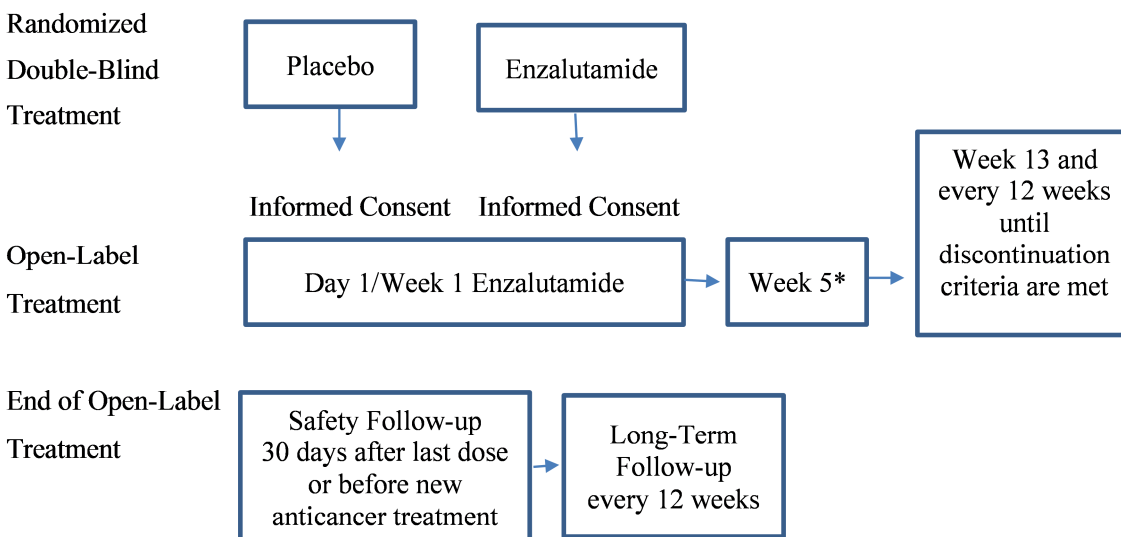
Randomized Double-Blind Treatment

Placebo

Enzalutamide

Informed Consent

Informed Consent

Open-Label Treatment

Day 1/Week 1 Enzalutamide

Week 5*

Week 13 and every 12 weeks until discontinuation criteria are met

End of Open-Label Treatment

Safety Follow-up 30 days after last dose or before new anticancer treatment

Long-Term Follow-up every 12 weeks